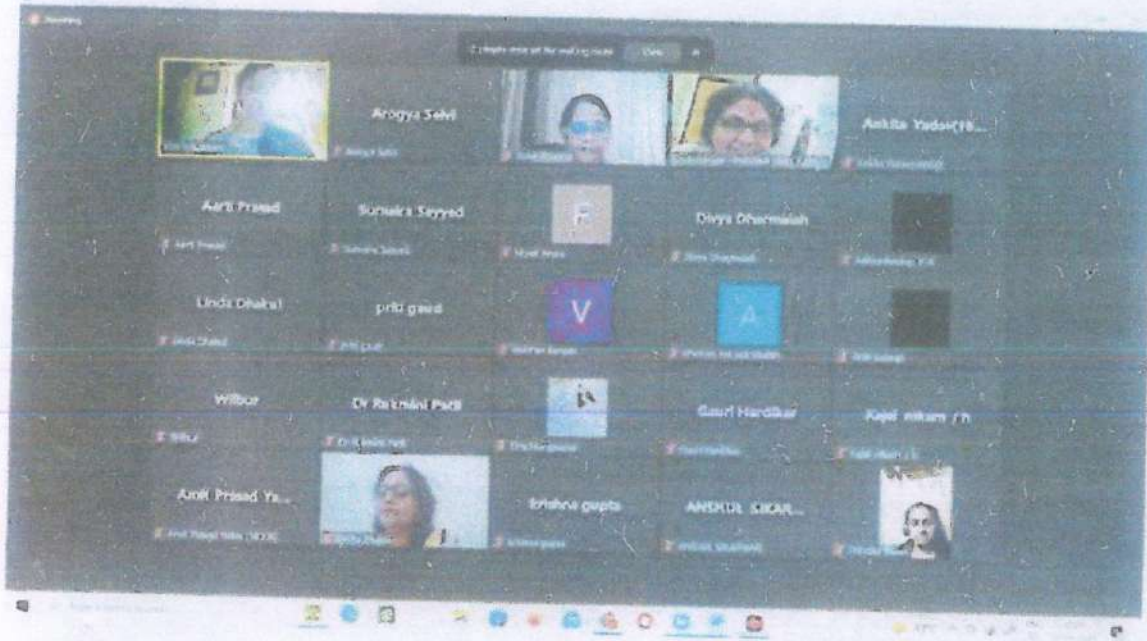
Arogya Selvi

Ankita Yadav(19...

Aarti Prasad

Sumaira Sayyed

F

Divya Dharmaiah

Linda Dhakal

priti gaud

V

A

Wilbur

Dr Rukmini Patil

Gauri Hardikar

Kajal nikam (I...

Amit Prasad Ya...

krishna gupta

ANSHUL SIKAR...